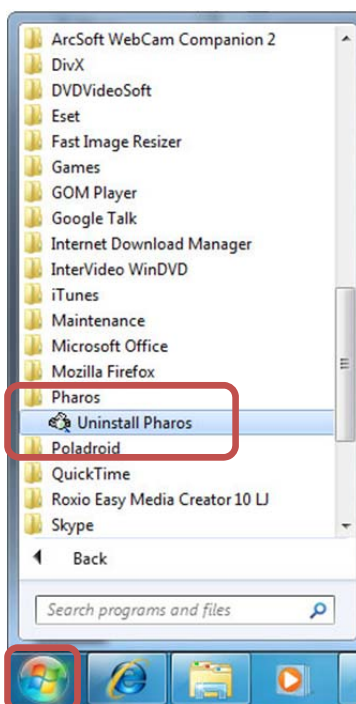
ArcSoft WebCam Companion 2
DivX
DVDVideoSoft
Eset
Fast Image Resizer
Games
GOM Player
Google Talk
Internet Download Manager
InterVideo WinDVD
iTunes
Maintenance
Microsoft Office
Mozilla Firefox
Pharos
Uninstall Pharos
Poladroid
QuickTime
Roxio Easy Media Creator 10 LJ
Skype

Back

Search programs and files